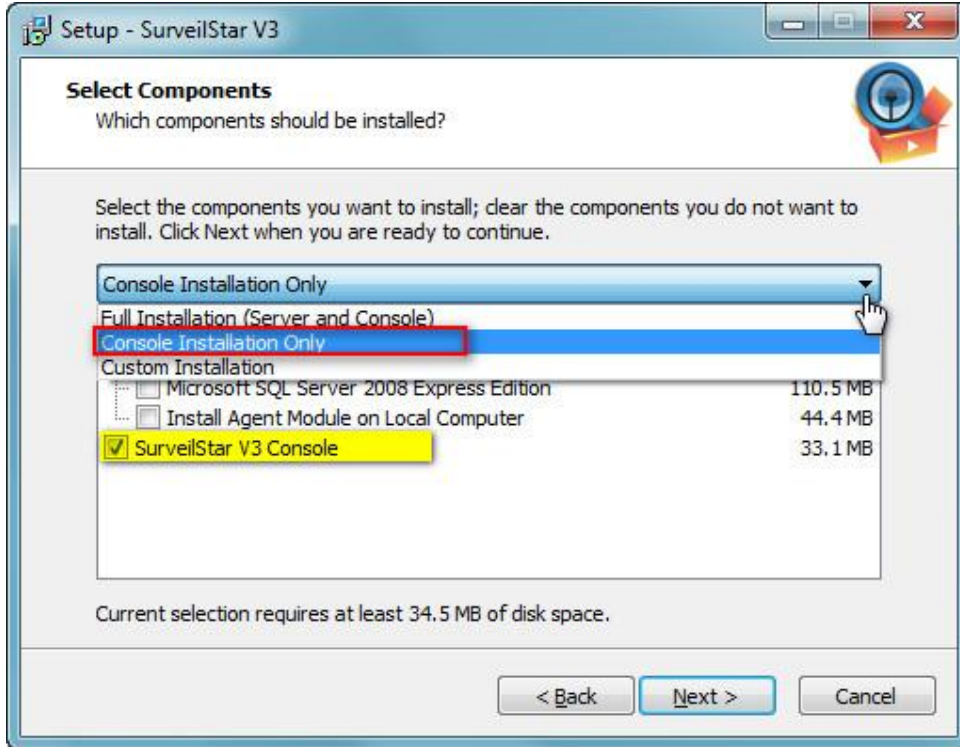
Setup - SurveilStar V3

Select Components

Which components should be installed?

Select the components you want to install; clear the components you do not want to install. Click Next when you are ready to continue.

Console Installation Only

Full Installation (Server and Console)

Console Installation Only

Custom Installation

Microsoft SQL Server 2008 Express Edition 110.5 MB

Install Agent Module on Local Computer 44.4 MB

SurveilStar V3 Console 33.1 MB

Current selection requires at least 34.5 MB of disk space.

< Back

Next >

Cancel